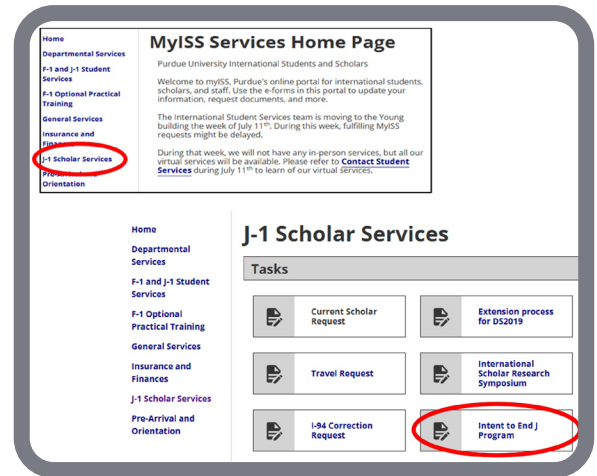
Home
Departmental Services
F-1 and J-1 Student Services
F-1 Optional Practical Training
General Services
Insurance and Finances
J-1 Scholar Services
Pre-Arrival and Orientation

MyISS Services Home Page

Purdue University International Students and Scholars

Welcome to myISS, Purdue's online portal for international students, scholars, and staff. Use the e-forms in this portal to update your information, request documents, and more.

The International Student Services team is moving to the Young building the week of July 11th. During this week, fulfilling MyISS requests might be delayed.

During that week, we will not have any in-person services, but all our virtual services will be available. Please refer to Contact Student Services during July 11th to learn of our virtual services.

Home
Departmental Services
F-1 and J-1 Student Services
F-1 Optional Practical Training
General Services
Insurance and Finances
J-1 Scholar Services
Pre-Arrival and Orientation

J-1 Scholar Services

Tasks

Current Scholar Request
Extension process for DS2019
Travel Request
International Scholar Research Symposium
I-94 Correction Request
Intent to End J Program